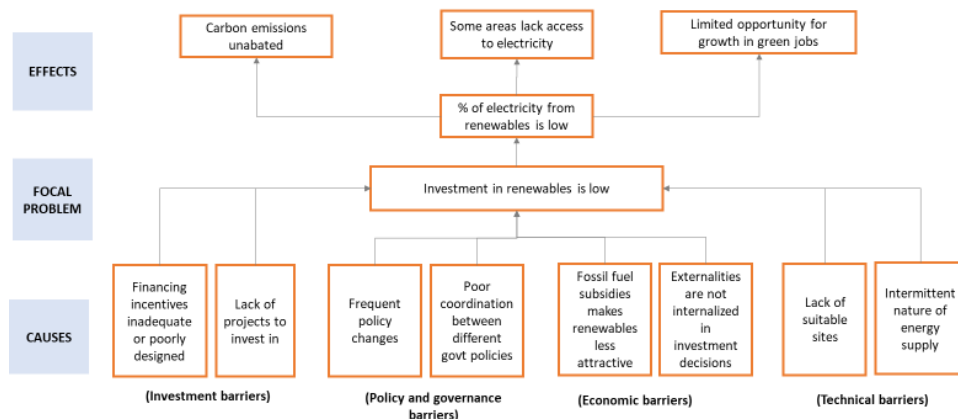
EFFECTS

Carbon emissions unabated

Some areas lack access to electricity

Limited opportunity for growth in green jobs

% of electricity from renewables is low

FOCAL PROBLEM

Investment in renewables is low

CAUSES

Financing incentives inadequate or poorly designed

Lack of projects to invest in

(Investment barriers)

Frequent policy changes

Poor coordination between different govt policies

(Policy and governance barriers)

Fossil fuel subsidies makes renewables less attractive

Externalities are not internalized in investment decisions

(Economic barriers)

Lack of suitable sites

Intermittent nature of energy supply

(Technical barriers)